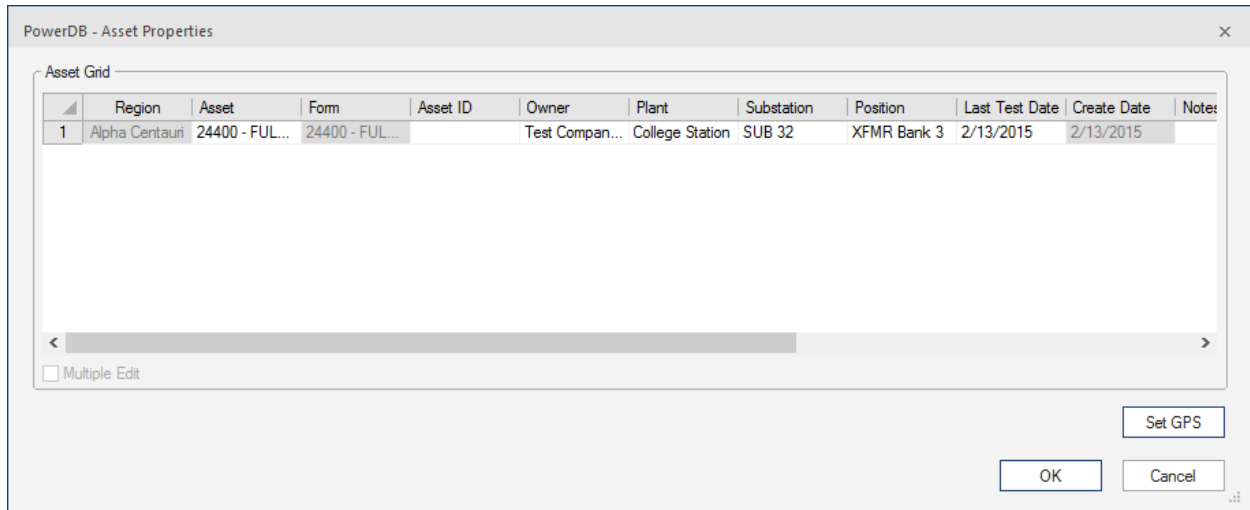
PowerDB - Asset Properties

×

Asset Grid

| | Region | Asset | Form | Asset ID | Owner | Plant | Substation | Position | Last Test Date | Create Date | Notes |
|---|---|---|---|---|---|---|---|---|---|---|---|
| 1 | Alpha Centauri | 24400 - FUL... | 24400 - FUL... | | Test Compan... | College Station | SUB 32 | XFMR Bank 3 | 2/13/2015 | 2/13/2015 | |

<

>

Multiple Edit

Set GPS

OK

Cancel